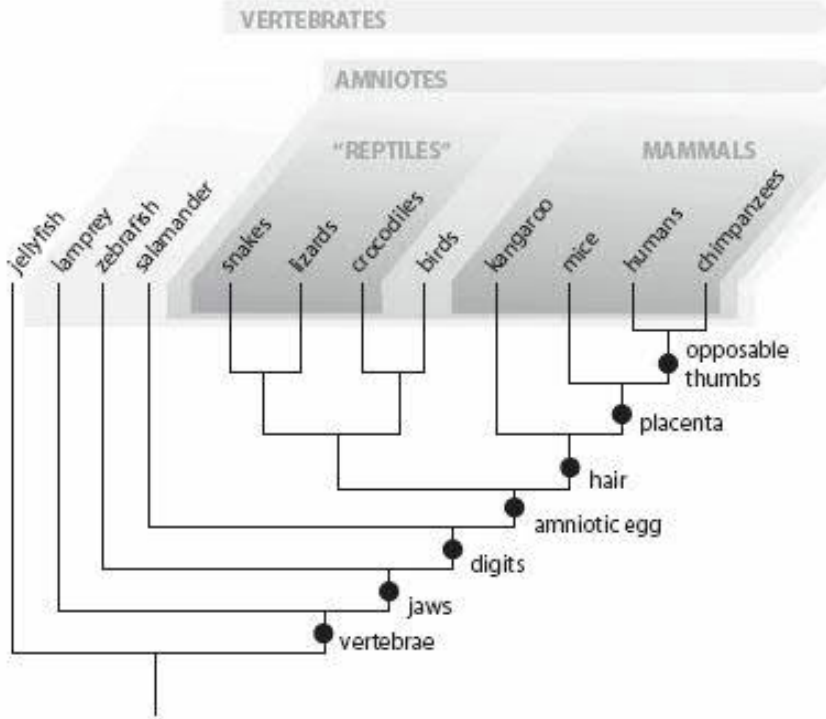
VERTEBRATES

AMNIOTES

"REPTILES"

MAMMALS

jellyfish
lamprey
zebrafish
salamander
snakes
lizards
crocodiles
birds
kangaroo
mice
humans
chimpanzees

opposable thumbs

placenta

hair

amniotic egg

digits

jaws

vertebrae